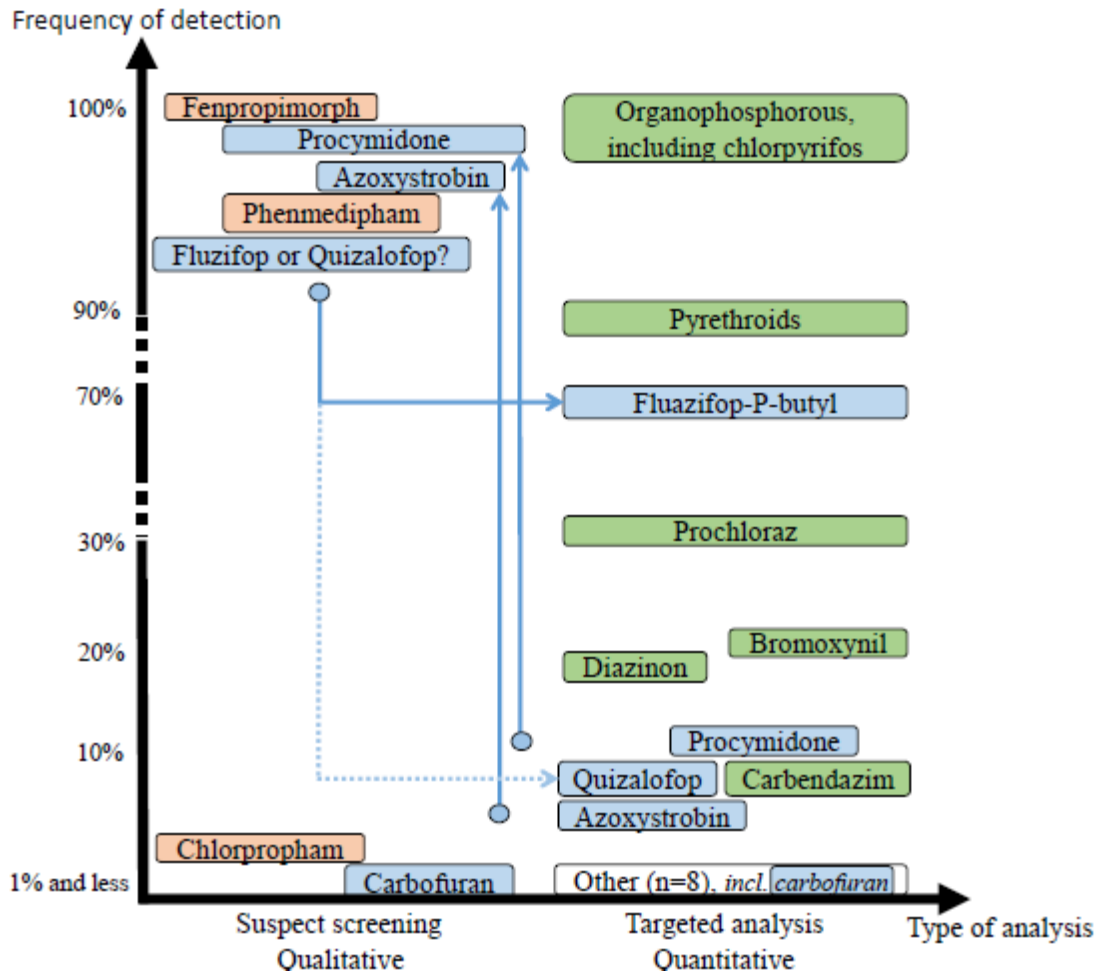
Frequency of detection

100%

90%

70%

30%

20%

10%

1% and less

Fenpropimorph

Procymidone

Azoxystrobin

Phenmedipham

Fluzifop or Quizalofop?

Chlorpropham

Carbofuran

Organophosphorous, including chlorpyrifos

Pyrethroids

Fluazifop-P-butyl

Prochloraz

Bromoxynil

Diazinon

Procymidone

Quizalofop

Carbendazim

Azoxystrobin

Other (n=8), *incl.* *carbofuran*

Suspect screening
Qualitative

Targeted analysis
Quantitative

Type of analysis